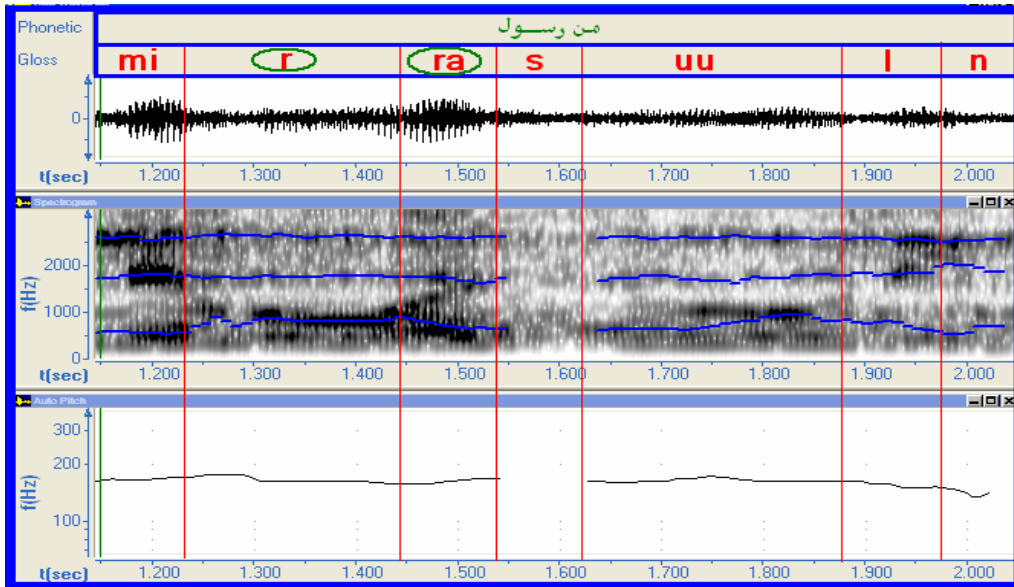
Phonetic
من رســول
Gloss
mi r ra s uu l n

0
t(sec) 1.200 1.300 1.400 1.500 1.600 1.700 1.800 1.900 2.000

Spectrogram
2000
1000
0
f(Hz)
t(sec) 1.200 1.300 1.400 1.500 1.600 1.700 1.800 1.900 2.000

Auto Pitch
300
200
100
f(Hz)
t(sec) 1.200 1.300 1.400 1.500 1.600 1.700 1.800 1.900 2.000